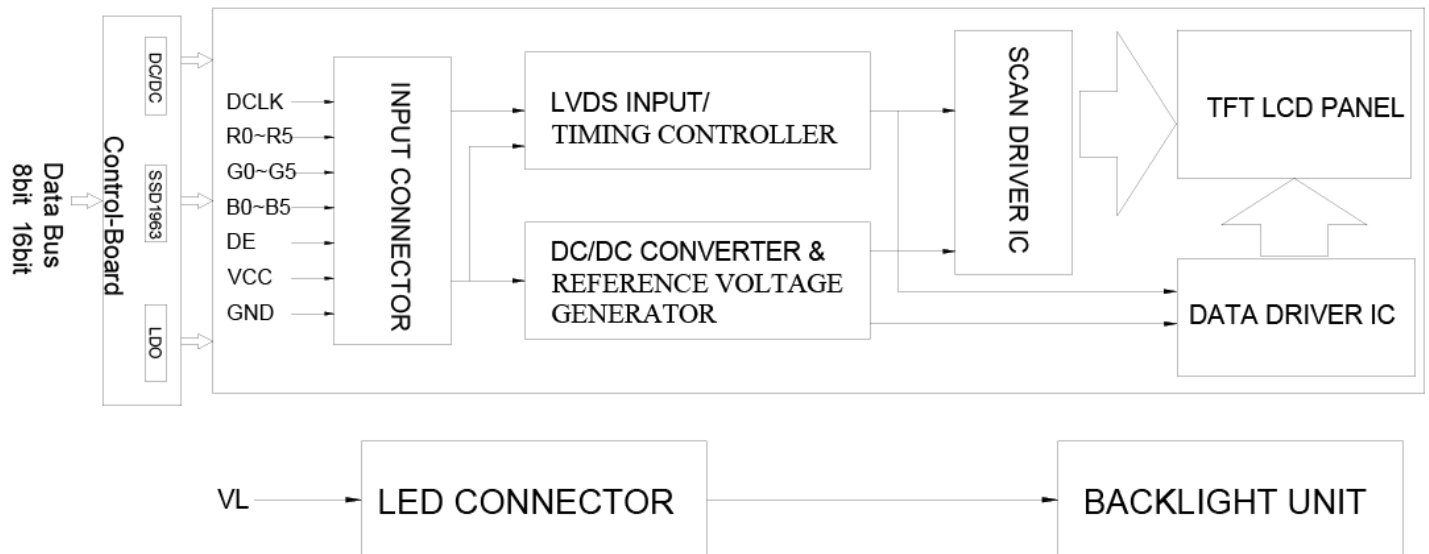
Data Bus
8bit 16bit

Control-Board

DC/DC

SSD1963

LDO

DCLK
R0~R5
G0~G5
B0~B5
DE
VCC
GND

INPUT CONNECTOR

LVDS INPUT/
TIMING CONTROLLER

DC/DC CONVERTER &
REFERENCE VOLTAGE
GENERATOR

SCAN DRIVER IC

TFT LCD PANEL

DATA DRIVER IC

VL

LED CONNECTOR

BACKLIGHT UNIT